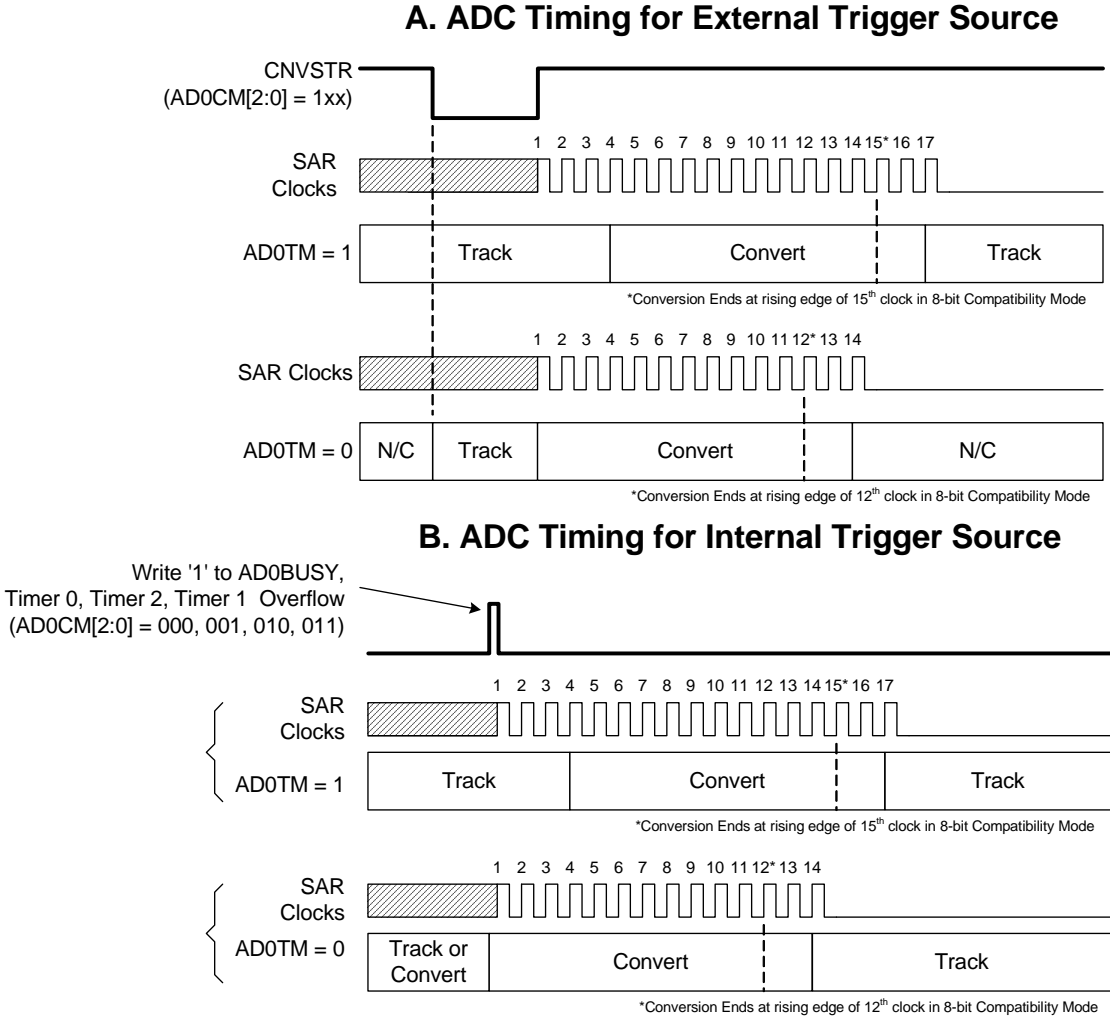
A. ADC Timing for External Trigger Source

CNVSTR
(AD0CM[2:0] = 1xx)

1 2 3 4 5 6 7 8 9 10 11 12 13 14 15* 16 17

SAR
Clocks

AD0TM = 1

Track

Convert

Track

*Conversion Ends at rising edge of 15$^{th}$ clock in 8-bit Compatibility Mode

1 2 3 4 5 6 7 8 9 10 11 12* 13 14

SAR Clocks

AD0TM = 0

N/C

Track

Convert

N/C

*Conversion Ends at rising edge of 12$^{th}$ clock in 8-bit Compatibility Mode

B. ADC Timing for Internal Trigger Source

Write '1' to AD0BUSY,
Timer 0, Timer 2, Timer 1 Overflow
(AD0CM[2:0] = 000, 001, 010, 011)

1 2 3 4 5 6 7 8 9 10 11 12 13 14 15* 16 17

SAR
Clocks

AD0TM = 1

Track

Convert

Track

*Conversion Ends at rising edge of 15$^{th}$ clock in 8-bit Compatibility Mode

1 2 3 4 5 6 7 8 9 10 11 12* 13 14

SAR
Clocks

AD0TM = 0

Track or
Convert

Convert

Track

*Conversion Ends at rising edge of 12$^{th}$ clock in 8-bit Compatibility Mode